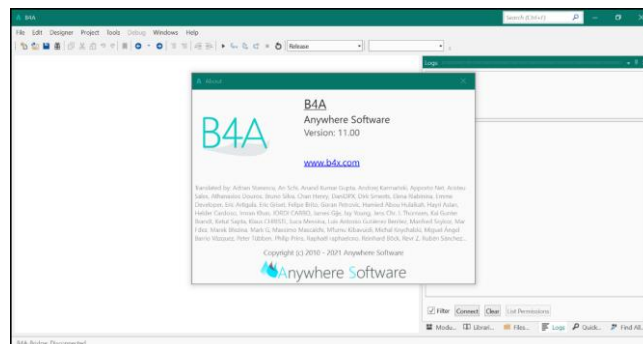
B4A

Search (Ctrl+Q)

File Edit Designer Project Tools Debug Windows Help

Release

Logs

About

B4A

B4A
Anywhere Software
Version: 11.00

www.b4x.com

Translated by: Adrian Stanescu, Ari Schi, Anand Kumar Gupta, Andrey Karmanski, Apposito Net, Arosteu Jabo, Athanasios Dounis, Bruno Silva, Chan Henry, DarGRK, Dirk Smeets, Dina Ryabinina, Emma Developer, Eric Arbgada, Eric Girard, Felipe Brito, Goran Petrovic, Hamed Abou Hulaibah, Hayri Aslan, Helder Cardoso, Imran Khan, JORDI CARRO, James Gjo, Jay Young, Jens Chr. I. Thomsen, Kai Gunter Brandt, Ketut Sapta, Klaus CHRISTL, Luca Messina, Luis Antonio Gutiérrez Benitez, Manfred Snijder, Mar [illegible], Marek Bhoma, Mark G, Massimo Mascalchi, Mhumu Kibaruidi, Michal Szychalski, Miguel Angel Barrio Vázquez, Peter Tabbert, Philip Prins, Raphaël raphaelcno, Reinhard Böck, Rev 2, Rubén Sánchez...

Copyright (c) 2010 - 2021 Anywhere Software

Anywhere Software

Filter Connect Clear List Permissions

Modu... Librari... Files... Logs Quick... Find All...

B4A Bridge: Disconnected